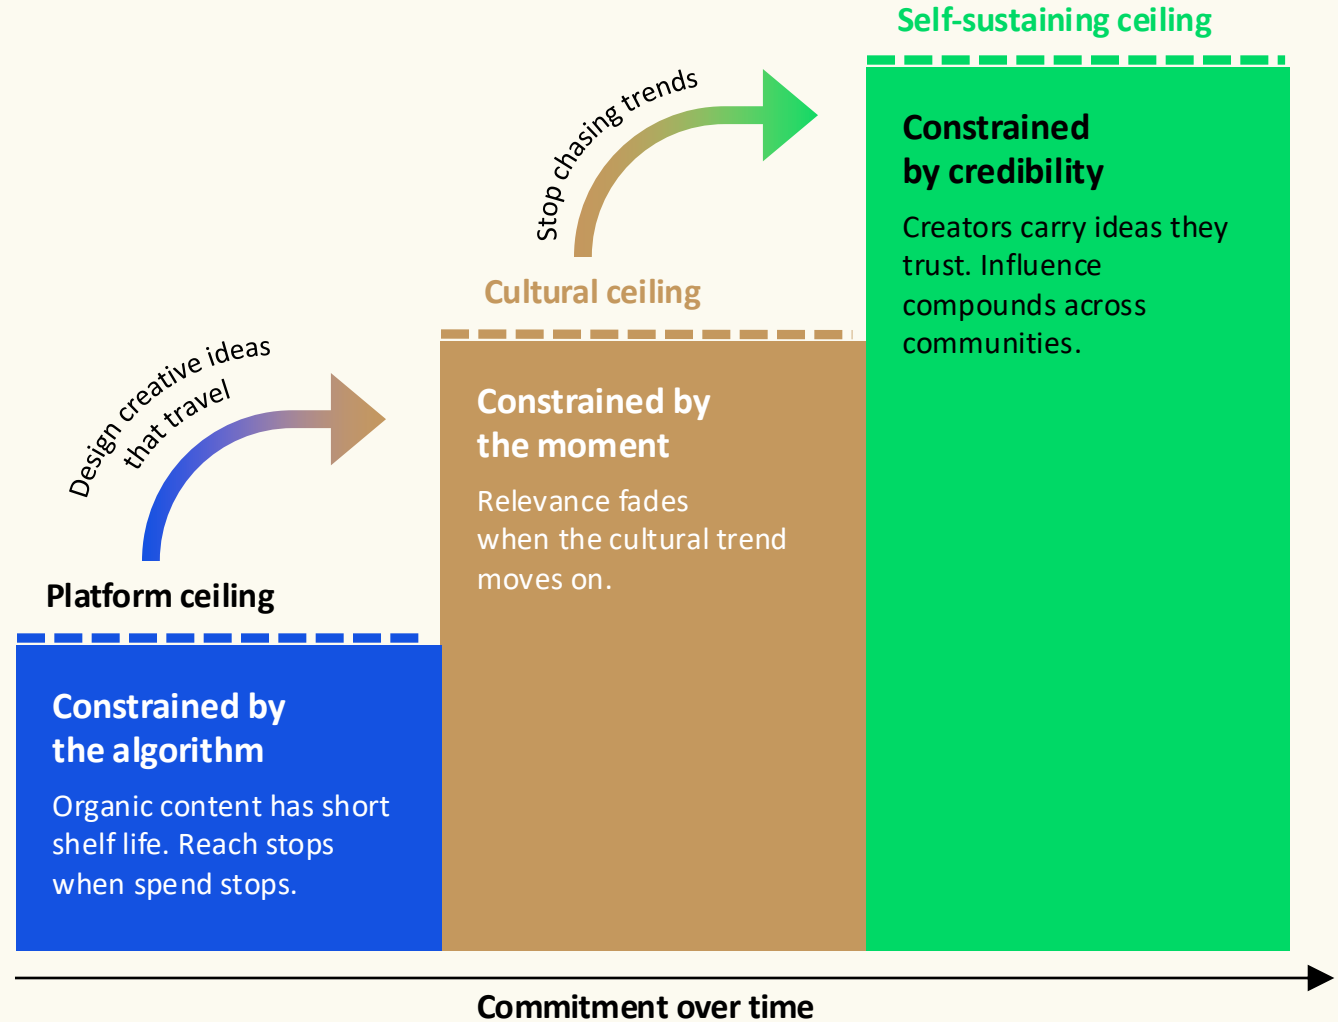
Self-sustaining ceiling

Stop chasing trends

Constrained by credibility

Creators carry ideas they trust. Influence compounds across communities.

Cultural ceiling

Design creative ideas that travel

Constrained by the moment

Relevance fades when the cultural trend moves on.

Platform ceiling

Constrained by the algorithm

Organic content has short shelf life. Reach stops when spend stops.

Commitment over time